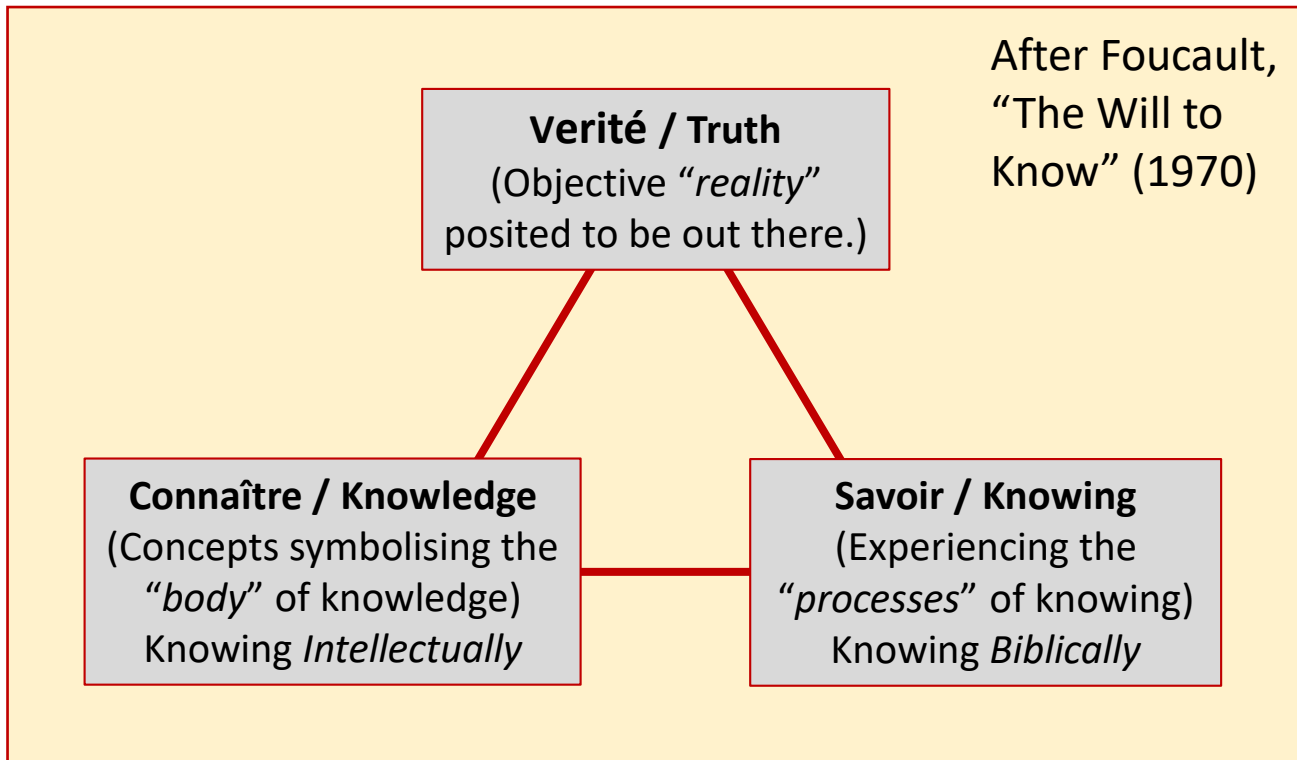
After Foucault, “The Will to Know” (1970)

Verité / Truth
(Objective “reality” posited to be out there.)

Connaître / Knowledge
(Concepts symbolising the “body” of knowledge)
Knowing Intellectually

Savoir / Knowing
(Experiencing the “processes” of knowing)
Knowing Biblically